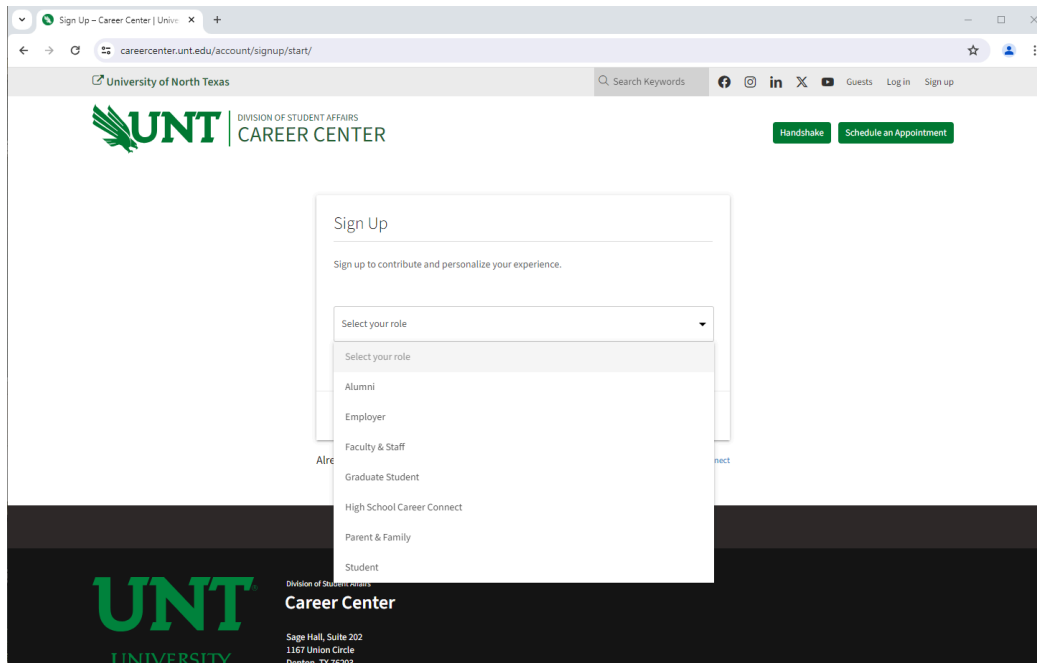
Sign Up – Career Center | Unive ×
careercenter.unt.edu/account/signup/start/

University of North Texas
Search Keywords
Guests Log in Sign up

UNT DIVISION OF STUDENT AFFAIRS CAREER CENTER
Handshake
Schedule an Appointment

Sign Up

Sign up to contribute and personalize your experience.

Select your role

Select your role
Alumni
Employer
Faculty & Staff
Graduate Student
High School Career Connect
Parent & Family
Student

Alre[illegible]
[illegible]nect

UNT
UNIVERSITY
Division of Student Affairs
Career Center

Sage Hall, Suite 202
1167 Union Circle
Denton, TX 76203